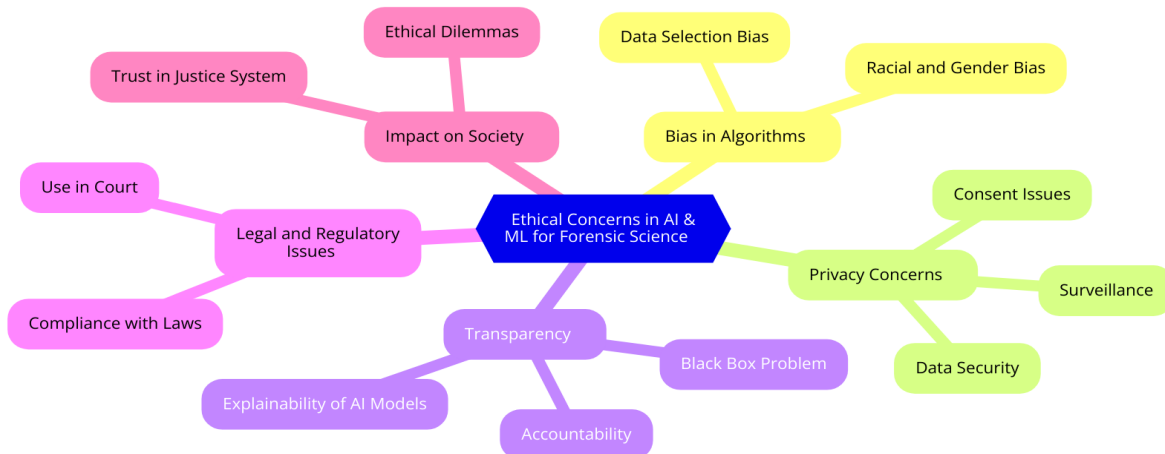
Ethical Concerns in AI & ML for Forensic Science

Impact on Society
Ethical Dilemmas
Trust in Justice System

Bias in Algorithms
Data Selection Bias
Racial and Gender Bias

Privacy Concerns
Consent Issues
Surveillance
Data Security

Transparency
Black Box Problem
Explainability of AI Models
Accountability

Legal and Regulatory Issues
Use in Court
Compliance with Laws